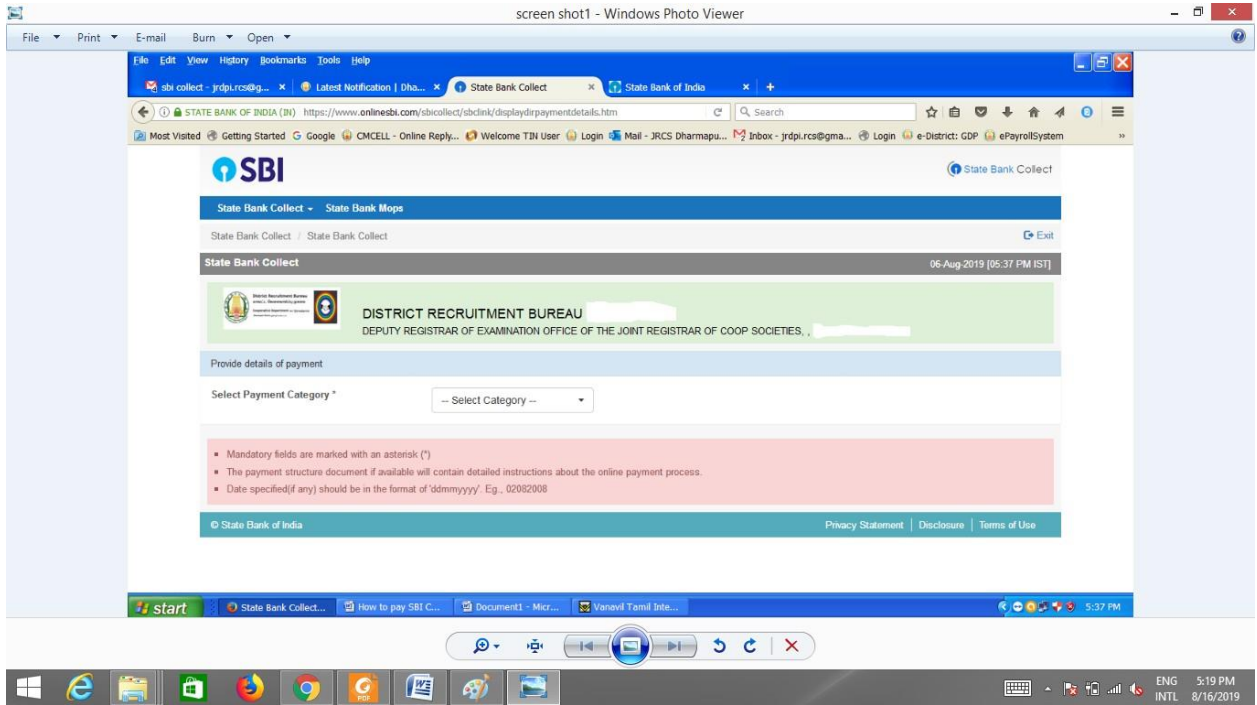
screen shot1 - Windows Photo Viewer

File Print E-mail Burn Open

File Edit View History Bookmarks Tools Help

sbi collect - jrdpi.rcs@g... × Latest Notification | Dha... × State Bank Collect × State Bank of India × +

STATE BANK OF INDIA (IN) https://www.onlinesbi.com/sbicollect/sbclink/displaydrpaymentdetails.htm Search

Most Visited Getting Started Google CMCELL - Online Reply... Welcome TIN User Login Mail - JRCS Dharmapu... Inbox - jrdpi.rcs@gma... Login e-District: GDP ePayrollSystem

SBI

State Bank Collect

State Bank Collect State Bank Mops

State Bank Collect / State Bank Collect

Exit

State Bank Collect

06-Aug-2019 [05:37 PM IST]

DISTRICT RECRUITMENT BUREAU

DEPUTY REGISTRAR OF EXAMINATION OFFICE OF THE JOINT REGISTRAR OF COOP SOCIETIES, ,

Provide details of payment

Select Payment Category *

-- Select Category --

- Mandatory fields are marked with an asterisk (*)
- The payment structure document if available will contain detailed instructions about the online payment process.
- Date specified(if any) should be in the format of 'ddmmyyyy'. Eg., 02082008

© State Bank of India

Privacy Statement | Disclosure | Terms of Use

start State Bank Collect... How to pay SBI C... Document1 - Micr... Vanavil Tamil Inte... 5:37 PM

ENG INTL 5:19 PM 8/16/2019